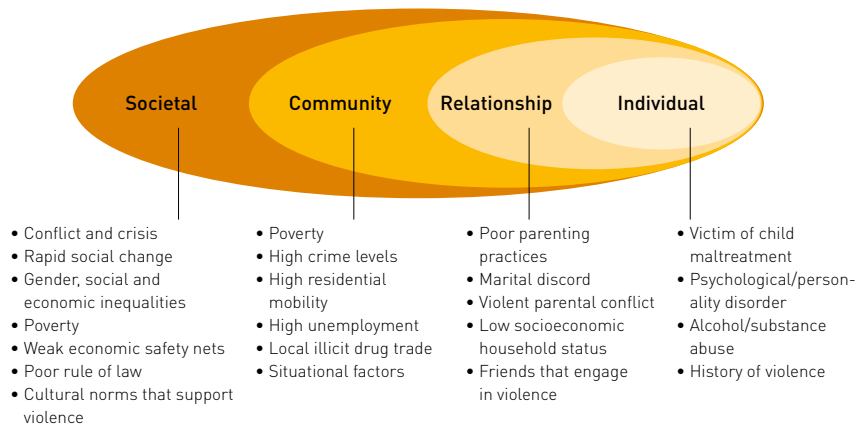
Societal

Community

Relationship

Individual

• Conflict and crisis
• Rapid social change
• Gender, social and economic inequalities
• Poverty
• Weak economic safety nets
• Poor rule of law
• Cultural norms that support violence

• Poverty
• High crime levels
• High residential mobility
• High unemployment
• Local illicit drug trade
• Situational factors

• Poor parenting practices
• Marital discord
• Violent parental conflict
• Low socioeconomic household status
• Friends that engage in violence

• Victim of child maltreatment
• Psychological/personality disorder
• Alcohol/substance abuse
• History of violence